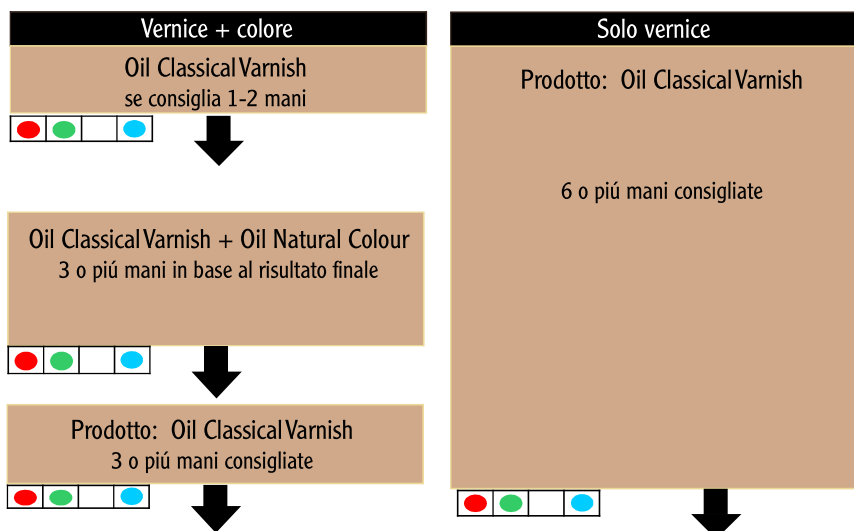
Vernice + colore

Oil Classical Varnish
se consiglia 1-2 mani

Oil Classical Varnish + Oil Natural Colour
3 o piú mani in base al risultato finale

Prodotto: Oil Classical Varnish
3 o piú mani consigliate

Solo vernice

Prodotto: Oil Classical Varnish

6 o piú mani consigliate